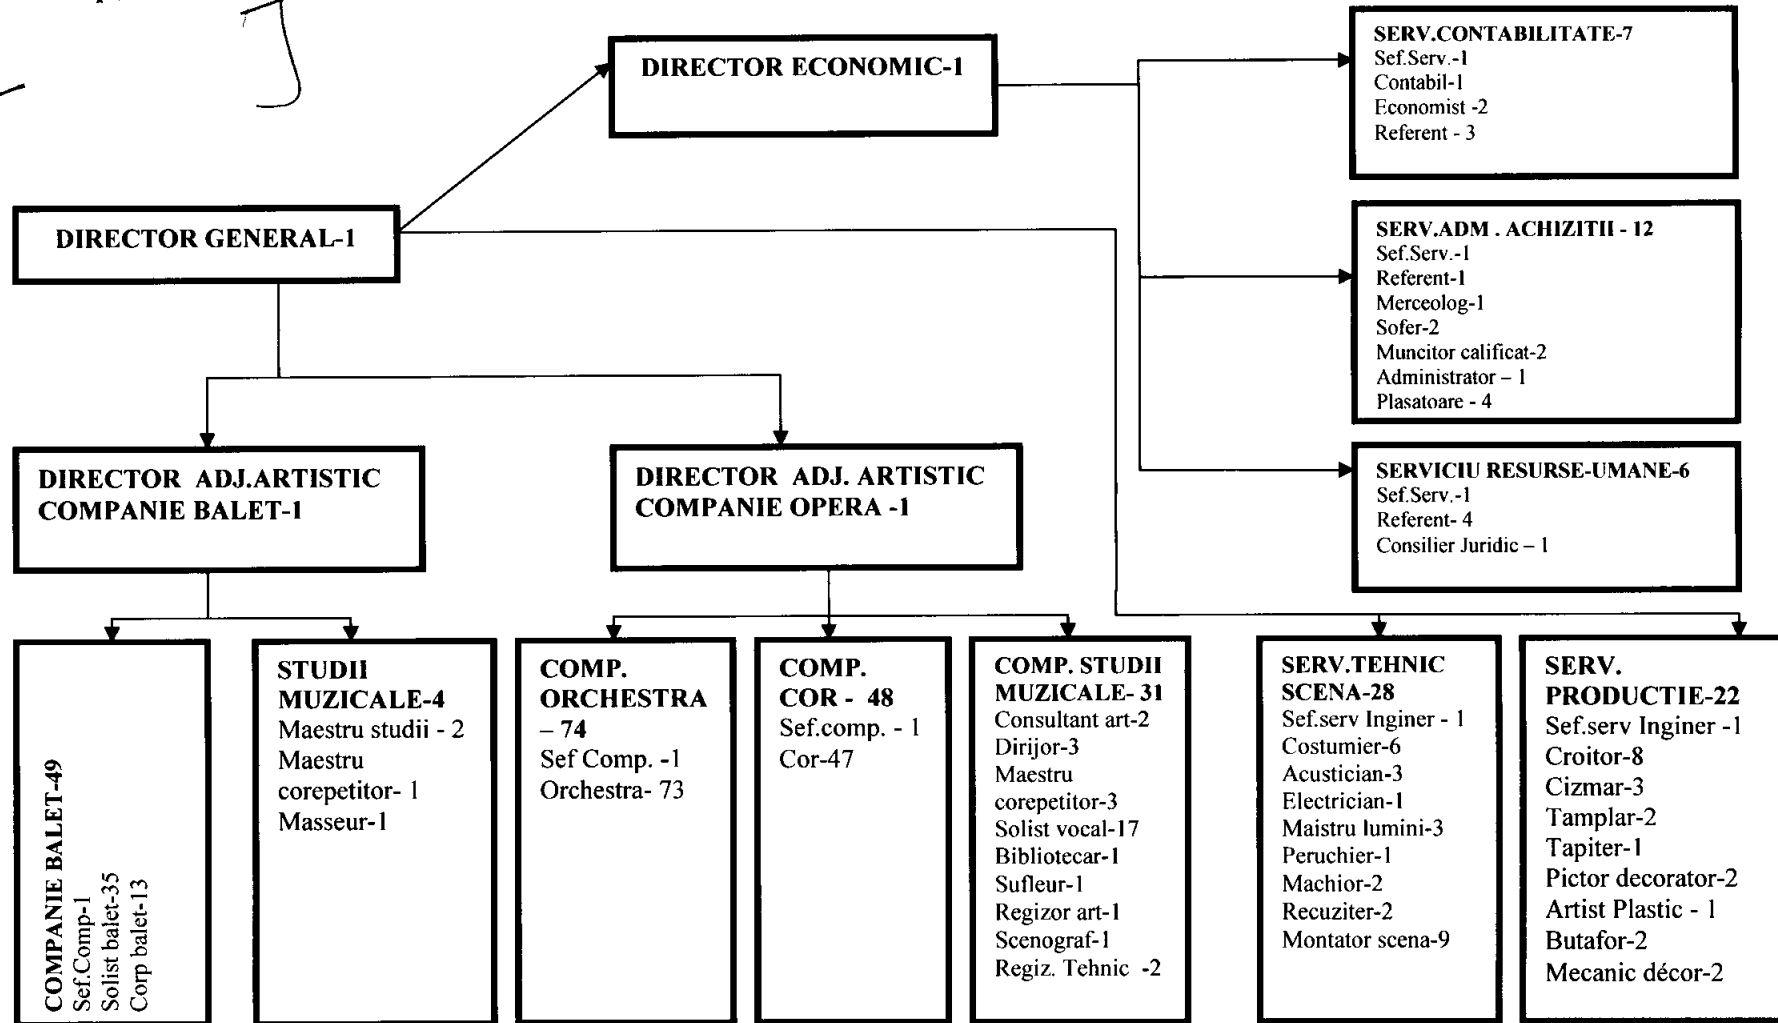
DIRECTOR ECONOMIC-1

SERV.CONTABILITATE-7
Sef.Serv.-1
Contabil-1
Economist -2
Referent - 3

DIRECTOR GENERAL-1

SERV.ADM . ACHIZITII - 12
Sef.Serv.-1
Referent-1
Merceolog-1
Sofer-2
Muncitor calificat-2
Administrator – 1
Plasatoare - 4

DIRECTOR ADJ.ARTISTIC COMPANIE BALET-1

DIRECTOR ADJ. ARTISTIC COMPANIE OPERA -1

SERVICIU RESURSE-UMANE-6
Sef.Serv.-1
Referent- 4
Consilier Juridic – 1

COMPANIE BALET-49
Sef.Comp-1
Solist balet-35
Corp balet-13

STUDII MUZICALE-4
Maestru studii - 2
Maestru corepetitor- 1
Masseur-1

COMP. ORCHESTRA – 74
Sef Comp. -1
Orchestra- 73

COMP. COR - 48
Sef.comp. - 1
Cor-47

COMP. STUDII MUZICALE- 31
Consultant art-2
Dirijor-3
Maestru corepetitor-3
Solist vocal-17
Bibliotecar-1
Sufleur-1
Regizor art-1
Scenograf-1
Regiz. Tehnic -2

SERV.TEHNIC SCENA-28
Sef.serv Inginer - 1
Costumier-6
Acustician-3
Electrician-1
Maistru lumini-3
Peruchier-1
Machior-2
Recuziter-2
Montator scena-9

SERV. PRODUCTIE-22
Sef.serv Inginer -1
Croitor-8
Cizmar-3
Tamplar-2
Tapiter-1
Pictor decorator-2
Artist Plastic - 1
Butafor-2
Mecanic décor-2